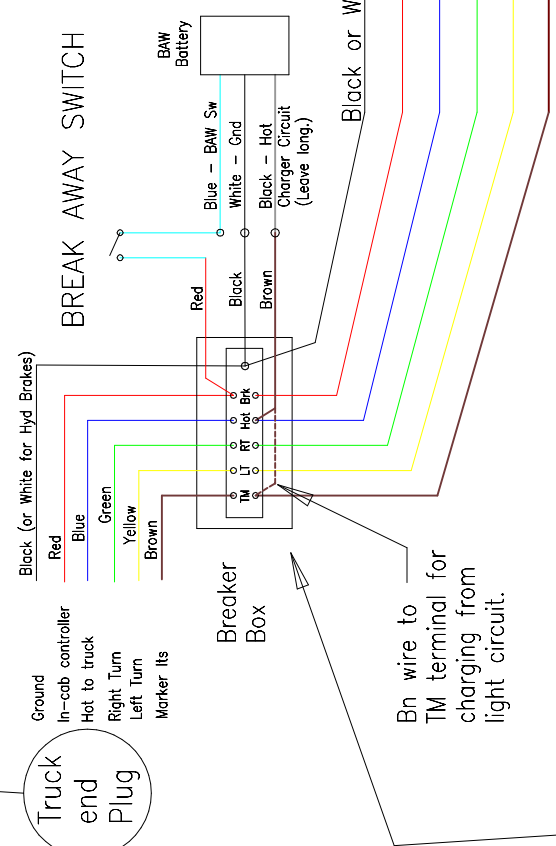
BREAK AWAY SWITCH

BAW Battery

Blue – BAW Sw
White – Gnd
Black – Hot
Charger Circuit (Leave long.)

Black or W

Red
Black
Brown

Black (or White for Hyd Brakes)
Red
Blue
Green
Yellow
Brown

Brk
Hot
RT
LT
TM

Ground
In-cab controller
Hot to truck
Right Turn
Left Turn
Marker lts

Truck end Plug

Breaker Box

Bn wire to TM terminal for charging from light circuit.